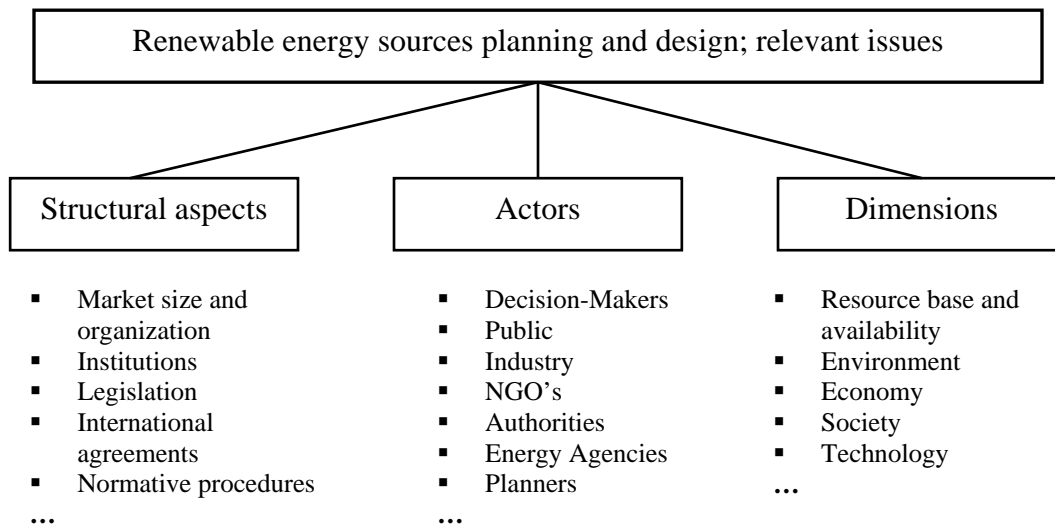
Renewable energy sources planning and design; relevant issues

Structural aspects

- Market size and organization
- Institutions
- Legislation
- International agreements
- Normative procedures

…

Actors

- Decision-Makers
- Public
- Industry
- NGO's
- Authorities
- Energy Agencies
- Planners

…

Dimensions

- Resource base and availability
- Environment
- Economy
- Society
- Technology

…